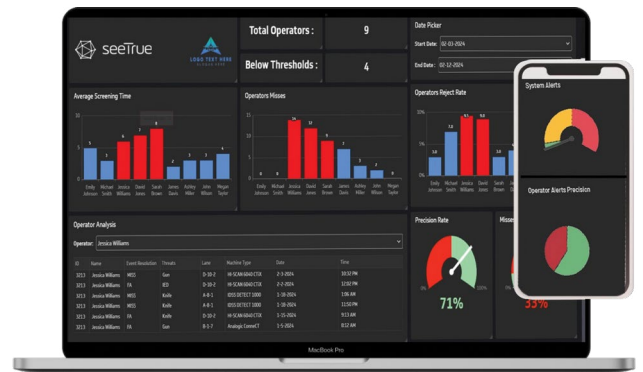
seeTrue

LOGO TEXT HERE

Total Operators :

9

Below Thresholds :

4

Date Picker

Start Date : 02-03-2024

End Date : 02-12-2024

Average Screening Time

Emily Johnson, Michael Smith, Jessica Williams, David Jones, Sarah Brown, James Davis, Ashley Miller, John Wilson, Megan Taylor

Operators Misses

Emily Johnson, Michael Smith, Jessica Williams, David Jones, Sarah Brown, James Davis, Ashley Miller, John Wilson, Megan Taylor

Operators Reject Rate

System Alerts

Operator Alerts Precision

Operator Analysis

Operator: Jessica William

| ID | Name | Event Resolution | Threats | Lane | Machine Type | Date | Time |
|---|---|---|---|---|---|---|---|
| 3213 | Jessica Williams | MISS | Gun | D-10-2 | HI-SCAN 6040 CTiX | 2-3-2024 | 10:37 PM |
| 3213 | Jessica Williams | FA | IED | D-10-2 | HI-SCAN 6040 CTiX | 2-2-2024 | 12:02 PM |
| 3213 | Jessica Williams | FA | Knife | A-8-1 | IDSS DETECT 1000 | 1-28-2024 | 1:06 AM |
| 3213 | Jessica Williams | MISS | Knife | A-8-1 | IDSS DETECT 1000 | 1-18-2024 | 11:50 PM |
| 3213 | Jessica Williams | MISS | Gun | D-10-2 | HI-SCAN 6040 CTiX | 1-15-2024 | 9:13 AM |
| 3213 | Jessica Williams | FA | Knife | A-8-1 | IDSS DETECT 1000 | 1-10-2024 | 3:22 AM |
| 3213 | Jessica Williams | FA | Gun | B-5-7 | Analogic ConneCT | 1-5-2024 | 8:12 AM |

Precision Rate

71%

Misses

33%

MacBook Pro